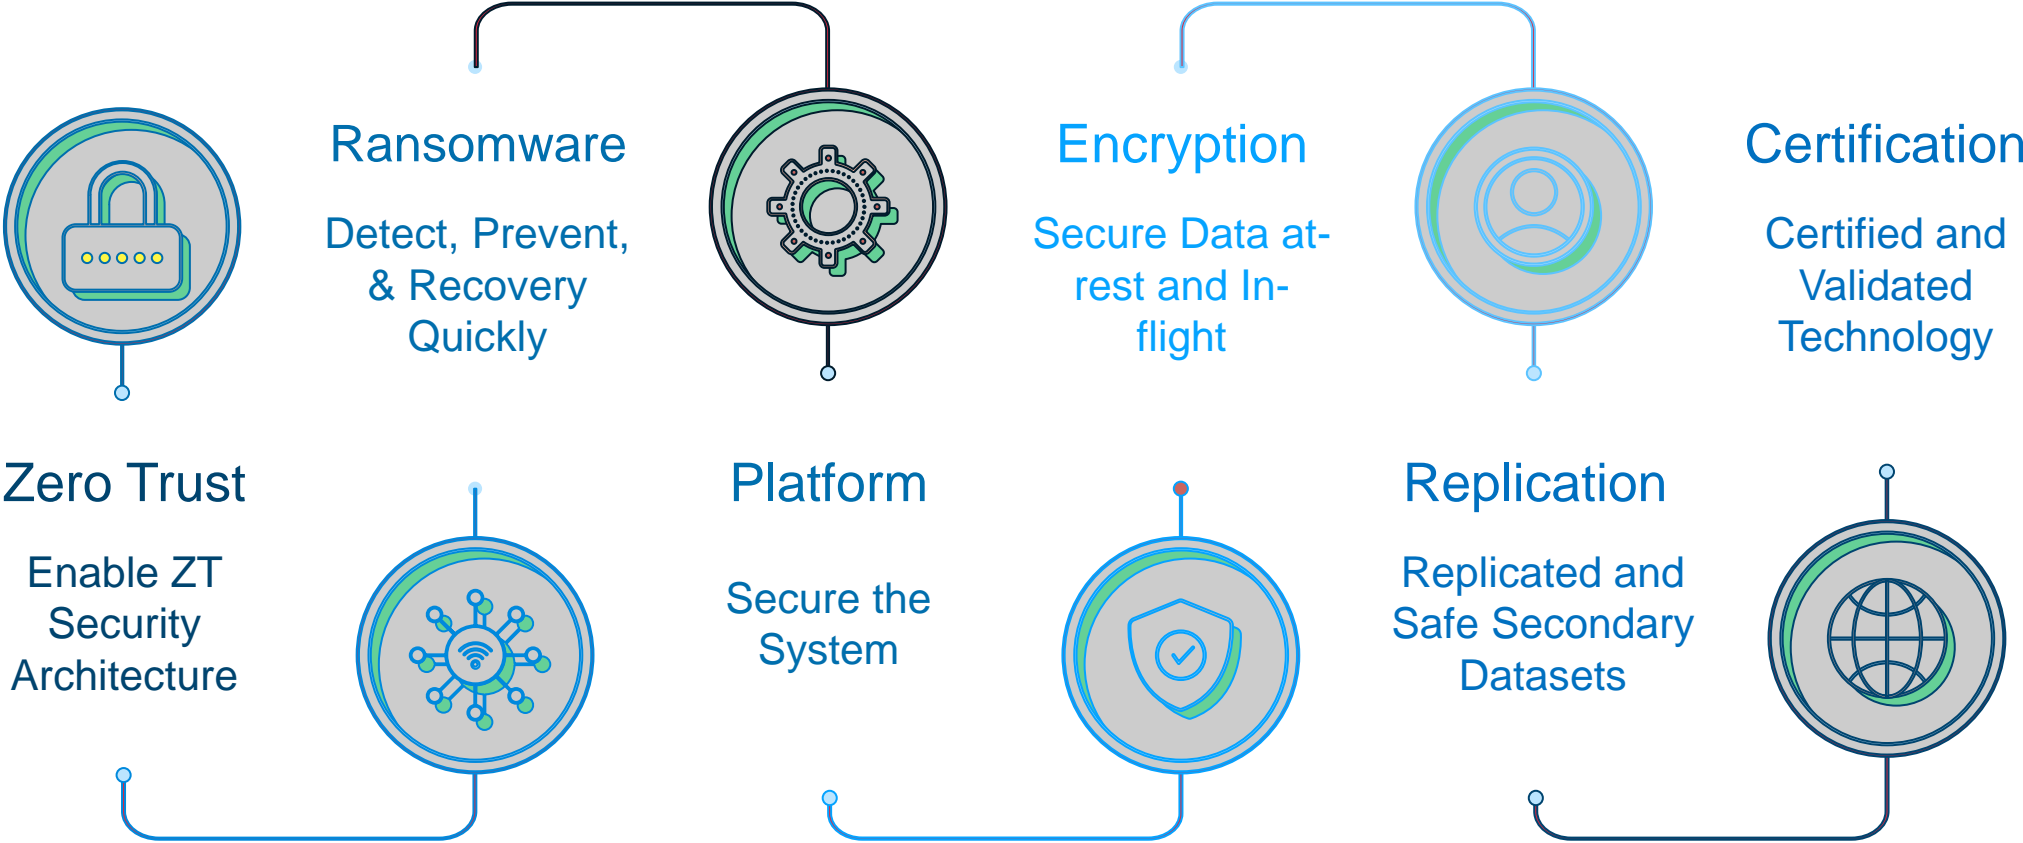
Ransomware

Detect, Prevent, & Recovery Quickly

Encryption

Secure Data at-rest and In-flight

Certification

Certified and Validated Technology

Zero Trust

Enable ZT Security Architecture

Platform

Secure the System

Replication

Replicated and Safe Secondary Datasets